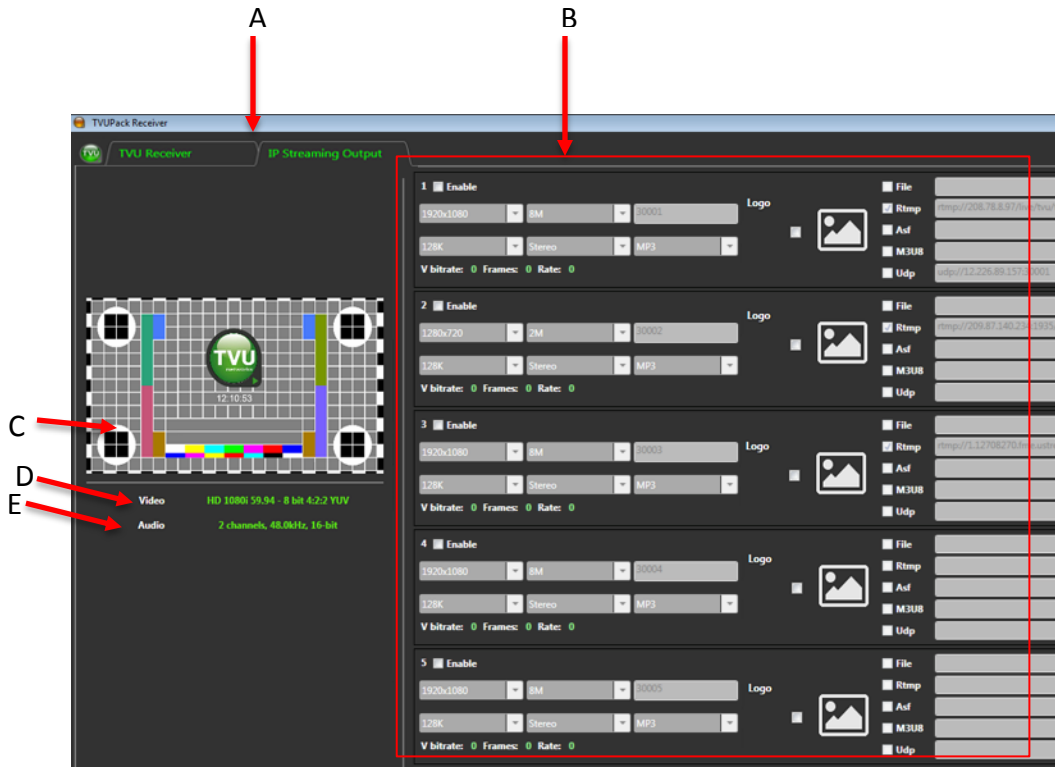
A

B

TVUPack Receiver

TVU Receiver

IP Streaming Output

TVU

12:10:53

C

D

E

Video HD 1080i 59.94 - 8 bit 4:2:2 YUV

Audio 2 channels, 48.0kHz, 16-bit

1 Enable

1920x1080 8M 30001

128K Stereo MP3

V bitrate: 0 Frames: 0 Rate: 0

Logo

File

Rtmp rtmp://208.78.8.97/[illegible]

Asf

M3U8

Udp udp://12.226.89.157:30001

2 Enable

1280x720 2M 30002

128K Stereo MP3

V bitrate: 0 Frames: 0 Rate: 0

Logo

File

Rtmp rtmp://209.87.140.234:1935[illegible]

Asf

M3U8

Udp

3 Enable

1920x1080 8M 30003

128K Stereo MP3

V bitrate: 0 Frames: 0 Rate: 0

Logo

File

Rtmp rtmp://1.12708270.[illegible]

Asf

M3U8

Udp

4 Enable

1920x1080 8M 30004

128K Stereo MP3

V bitrate: 0 Frames: 0 Rate: 0

Logo

File

Rtmp

Asf

M3U8

Udp

5 Enable

1920x1080 8M 30005

128K Stereo MP3

V bitrate: 0 Frames: 0 Rate: 0

Logo

File

Rtmp

Asf

M3U8

Udp